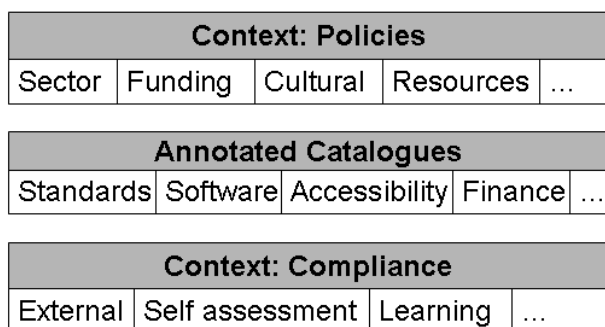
Context: Policies

| Sector | Funding | Cultural | Resources | … |
|---|---|---|---|---|

Annotated Catalogues

| Standards | Software | Accessibility | Finance | … |
|---|---|---|---|---|

Context: Compliance

| External | Self assessment | Learning | … |
|---|---|---|---|